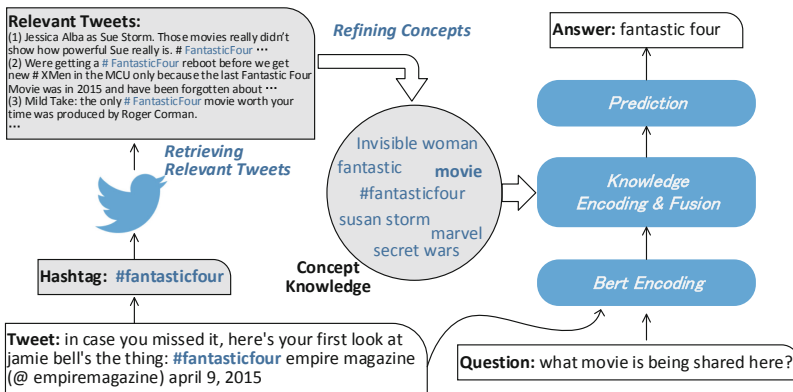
**Relevant Tweets:**
(1) Jessica Alba as Sue Storm. Those movies really didn't show how powerful Sue really is. # FantasticFour ···
(2) Were getting a # FantasticFour reboot before we get new # XMen in the MCU only because the last Fantastic Four Movie was in 2015 and have been forgotten about ···
(3) Mild Take: the only # FantasticFour movie worth your time was produced by Roger Corman.
···

Refining Concepts

Retrieving Relevant Tweets

Invisible woman
fantastic
movie
#fantasticfour
susan storm
marvel
secret wars

Concept Knowledge

**Answer:** fantastic four

Prediction

Knowledge Encoding & Fusion

Bert Encoding

**Hashtag:** #fantasticfour

**Tweet:** in case you missed it, here's your first look at jamie bell's the thing: **#fantasticfour** empire magazine (@ empiremagazine) april 9, 2015

**Question:** what movie is being shared here?